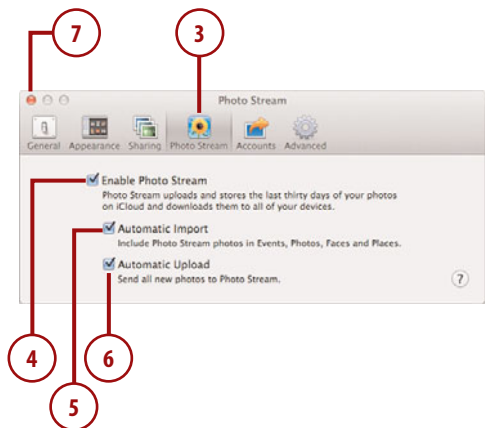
7

3

Photo Stream

General Appearance Sharing Photo Stream Accounts Advanced

Enable Photo Stream
Photo Stream uploads and stores the last thirty days of your photos on iCloud and downloads them to all of your devices.

Automatic Import
Include Photo Stream photos in Events, Photos, Faces and Places.

Automatic Upload
Send all new photos to Photo Stream.

?

4

6

5